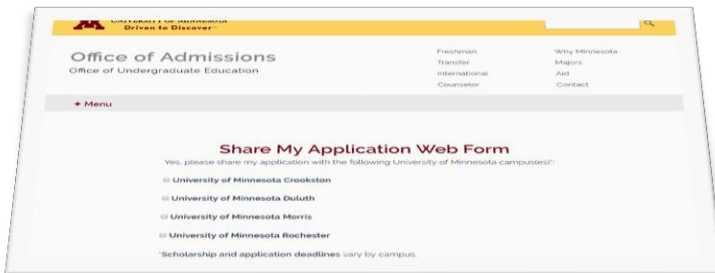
UNIVERSITY OF MINNESOTA
Driven to Discover℠

Office of Admissions
Office of Undergraduate Education

Freshman
Transfer
International
Counselor

Why Minnesota
Majors
Aid
Contact

+ Menu

Share My Application Web Form

Yes, please share my application with the following University of Minnesota campuses!*:

University of Minnesota Crookston

University of Minnesota Duluth

University of Minnesota Morris

University of Minnesota Rochester

*Scholarship and application deadlines vary by campus.